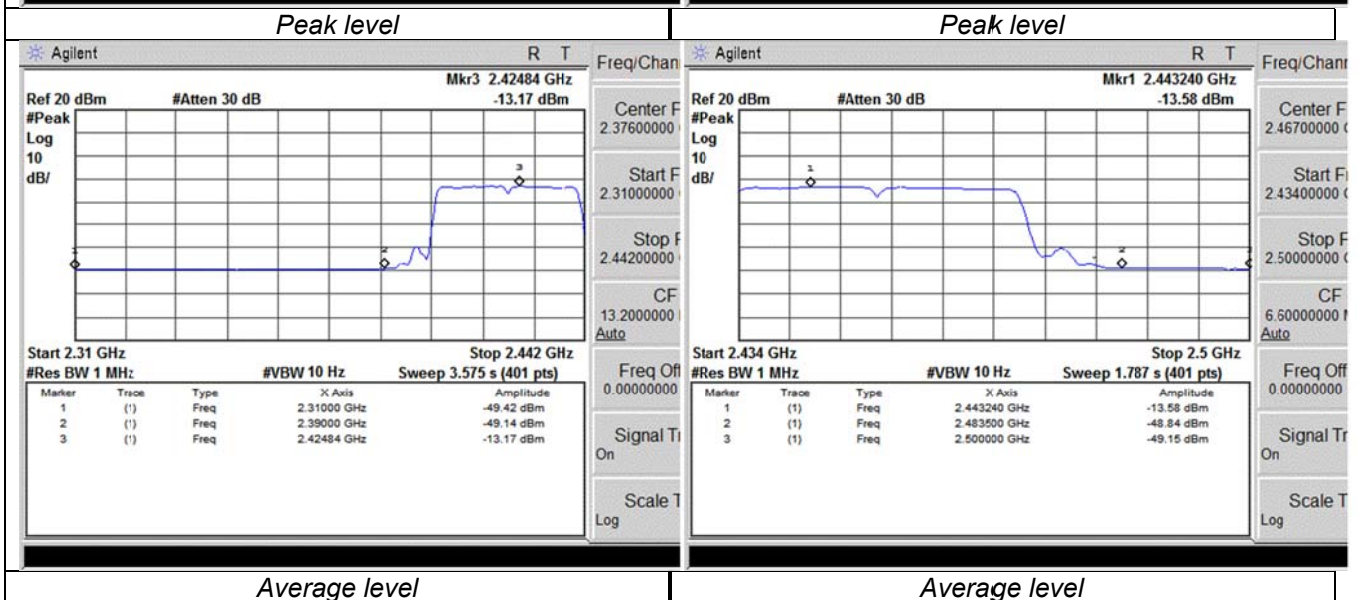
Peak level

Peak level

Agilent R T

Mkr3 2.42484 GHz
Ref 20 dBm #Atten 30 dB -13.17 dBm
#Peak
Log
10
dB/

Start 2.31 GHz Stop 2.442 GHz
#Res BW 1 MHz #VBW 10 Hz Sweep 3.575 s (401 pts)

| Marker | Trace | Type | X Axis | Amplitude |
|---|---|---|---|---|
| 1 | (1) | Freq | 2.31000 GHz | -49.42 dBm |
| 2 | (1) | Freq | 2.39000 GHz | -49.14 dBm |
| 3 | (1) | Freq | 2.42484 GHz | -13.17 dBm |

Freq/Chan
Center F
2.37600000
Start F
2.31000000
Stop F
2.44200000
CF
13.2000000
Auto
Freq Off
0.00000000
Signal Tr
On
Scale T
Log

Agilent R T

Mkr1 2.443240 GHz
Ref 20 dBm #Atten 30 dB -13.58 dBm
#Peak
Log
10
dB/

Start 2.434 GHz Stop 2.5 GHz
#Res BW 1 MHz #VBW 10 Hz Sweep 1.787 s (401 pts)

| Marker | Trace | Type | X Axis | Amplitude |
|---|---|---|---|---|
| 1 | (1) | Freq | 2.443240 GHz | -13.58 dBm |
| 2 | (1) | Freq | 2.483500 GHz | -48.84 dBm |
| 3 | (1) | Freq | 2.500000 GHz | -49.15 dBm |

Freq/Chann
Center F
2.46700000
Start F
2.43400000
Stop F
2.50000000
CF
6.60000000
Auto
Freq Off
0.00000000
Signal Tr
On
Scale T
Log

Average level

Average level